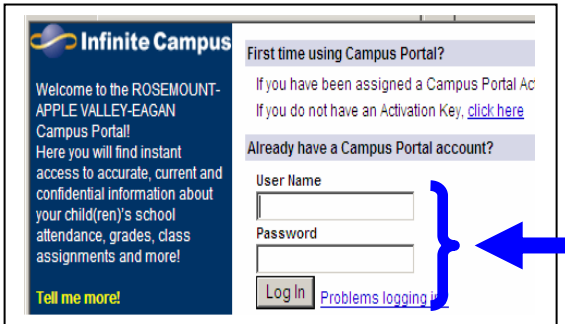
Infinite Campus

Welcome to the ROSEMOUNT-APPLE VALLEY-EAGAN Campus Portal! Here you will find instant access to accurate, current and confidential information about your child(ren)'s school attendance, grades, class assignments and more!

Tell me more!

First time using Campus Portal?

If you have been assigned a Campus Portal Ac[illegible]

If you do not have an Activation Key, click here

Already have a Campus Portal account?

User Name

Password

Log In

Problems logging i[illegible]